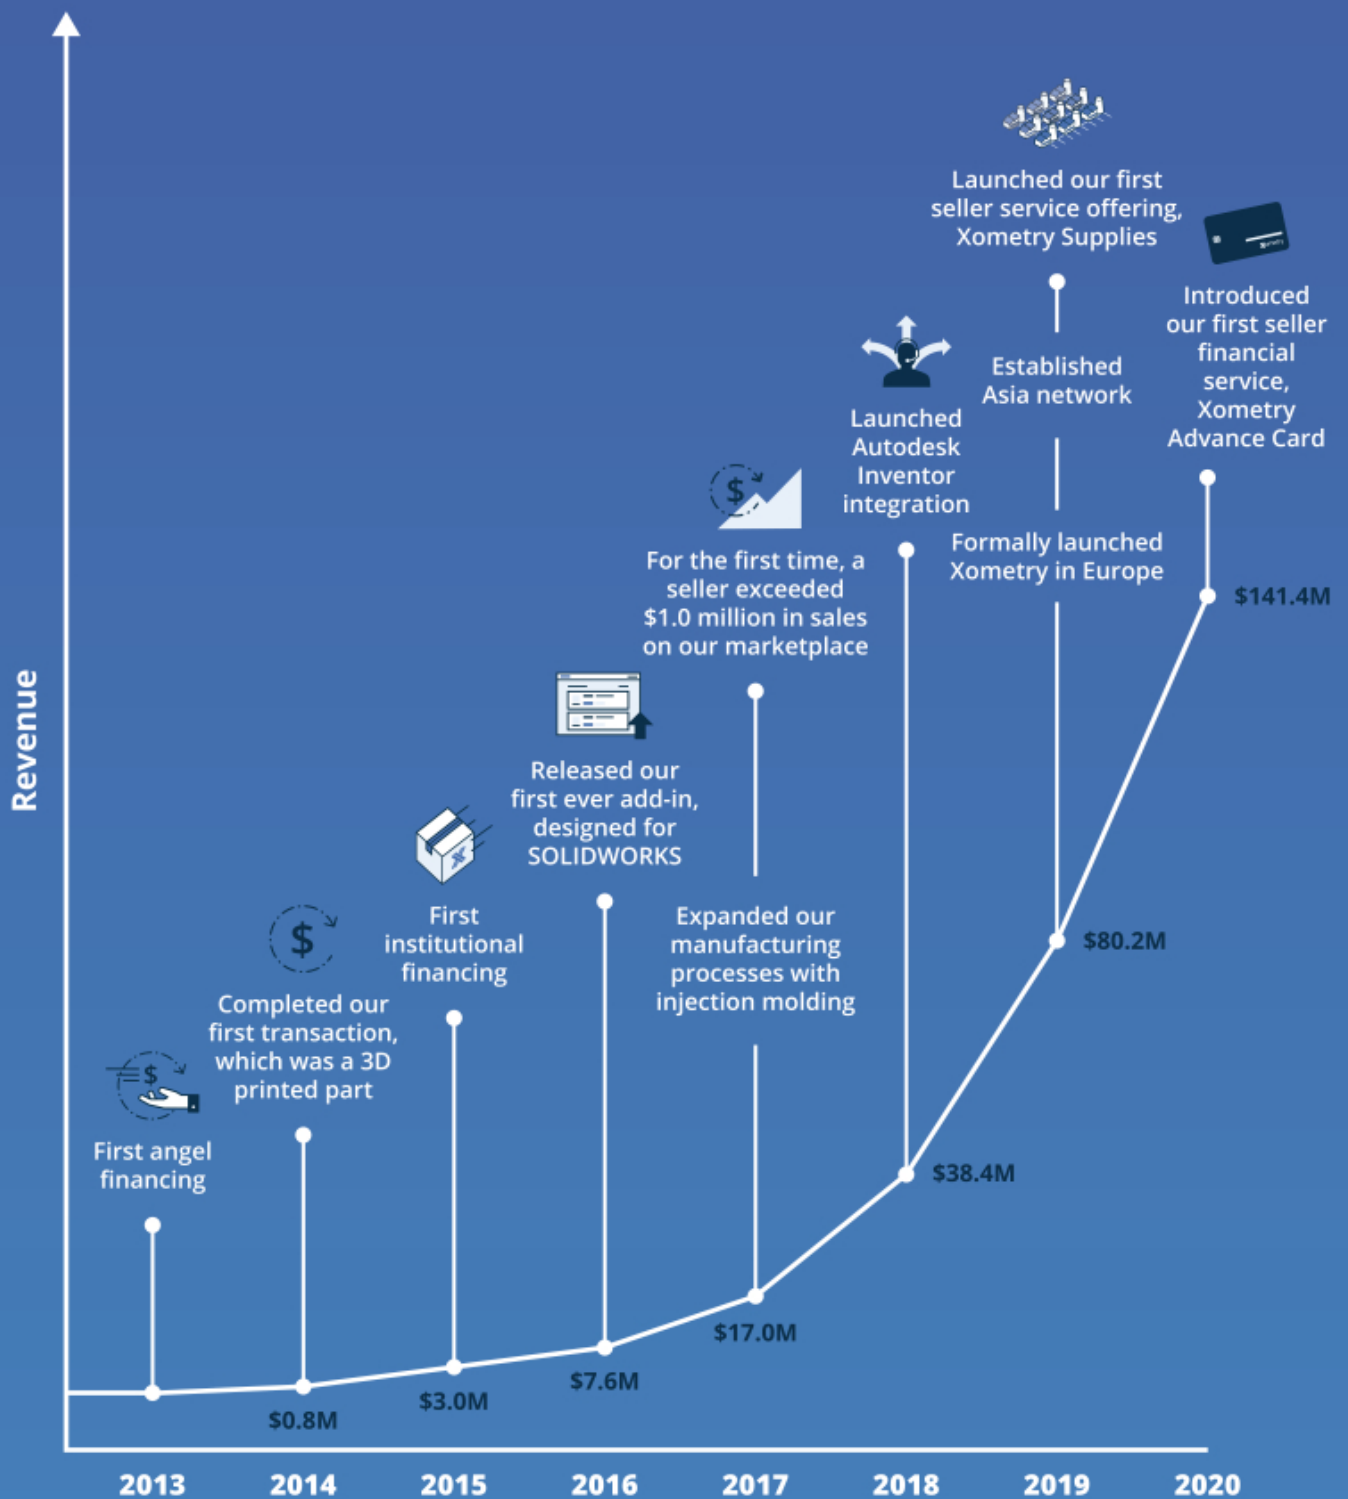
Revenue

Launched our first seller service offering, Xometry Supplies

Introduced our first seller financial service, Xometry Advance Card

Established Asia network

Launched Autodesk Inventor integration

Formally launched Xometry in Europe

For the first time, a seller exceeded $1.0 million in sales on our marketplace

$141.4M

Released our first ever add-in, designed for SOLIDWORKS

First institutional financing

Expanded our manufacturing processes with injection molding

$80.2M

Completed our first transaction, which was a 3D printed part

First angel financing

$38.4M

$17.0M

$7.6M

$3.0M

$0.8M

2013 2014 2015 2016 2017 2018 2019 2020